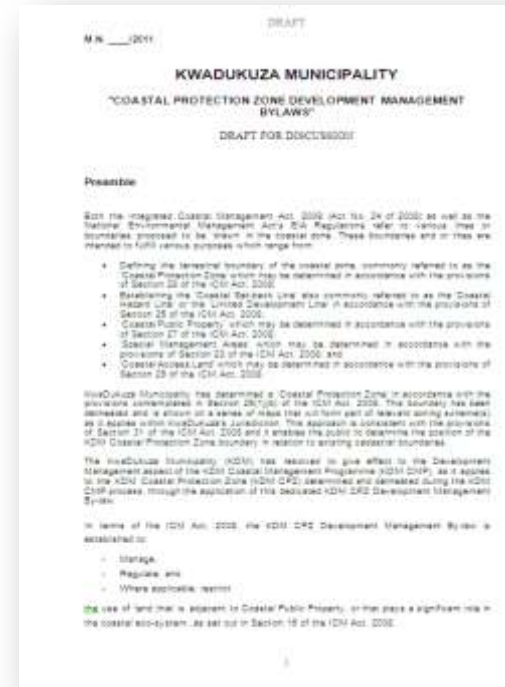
DRAFT

M.N. ___/2011

KWADUKUZA MUNICIPALITY

"COASTAL PROTECTION ZONE DEVELOPMENT MANAGEMENT BYLAWS"

DRAFT FOR DISCUSSION

Preamble

Both the Integrated Coastal Management Act, 2008 (Act No. 24 of 2008) as well as the National Environmental Management Act's EIA Regulations, refer to various lines or boundaries proposed to be 'drawn' in the coastal zone. These boundaries and in lines are intended to fulfil various purposes which range from:

- Defining the terrestrial boundary of the coastal zone, commonly referred to as the 'Coastal Protection Zone' which may be determined in accordance with the provisions of Section 26 of the ICM Act, 2008;
- Establishing the 'Coastal Setback Line' also commonly referred to as the 'Coastal Hazard Line' or the 'Limited Development Line' in accordance with the provisions of Section 25 of the ICM Act, 2008;
- 'Coastal Public Property' which may be determined in accordance with the provisions of Section 27 of the ICM Act, 2008;
- 'Special Management Areas' which may be determined in accordance with the provisions of Section 23 of the ICM Act, 2008; and
- 'Coastal Access Land' which may be determined in accordance with the provisions of Section 18 of the ICM Act, 2008.

KwaDukuza Municipality has determined a 'Coastal Protection Zone' in accordance with the provisions contemplated in Section 26(1)(b) of the ICM Act, 2008. This boundary has been delineated and is shown on a series of maps that will form part of relevant zoning scheme(s) as it applies within KwaDukuza's Jurisdiction. This approach is consistent with the provisions of Section 21 of the ICM Act, 2008 and it enables the public to determine the position of the KDM Coastal Protection Zone boundary in relation to existing cadastral boundaries.

The KwaDukuza Municipality (KDM) has resolved to give effect to the Development Management aspect of the KDM Coastal Management Programme (KDM CMP), as it applies to the KDM Coastal Protection Zone (KDM CPZ) determined and delineated during the KDM CMP process, through the application of this dedicated KDM CPZ Development Management Bylaw.

In terms of the ICM Act, 2008, the KDM CPZ Development Management By-law is established to:

- Manage,
- Regulate, and
- Where applicable, restrict

the use of land that is adjacent to Coastal Public Property, or that plays a significant role in the coastal eco-system, as set out in Section 16 of the ICM Act, 2008.

1